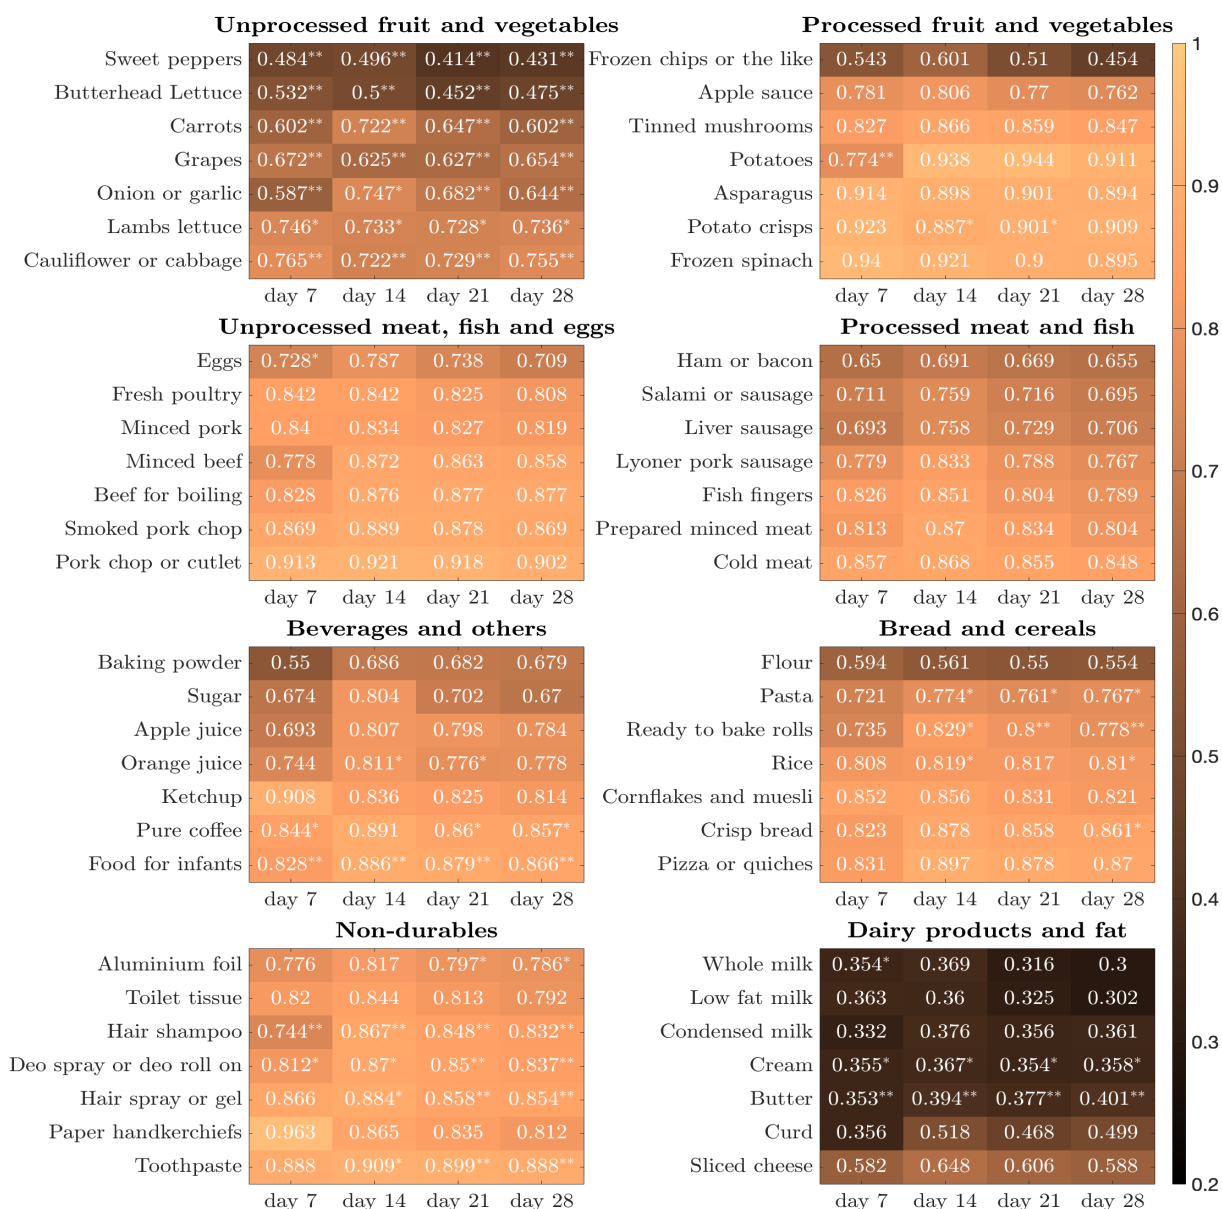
**Unprocessed fruit and vegetables**

| | day 7 | day 14 | day 21 | day 28 |
|---|---|---|---|---|
| Sweet peppers | 0.484** | 0.496** | 0.414** | 0.431** |
| Butterhead Lettuce | 0.532** | 0.5** | 0.452** | 0.475** |
| Carrots | 0.602** | 0.722** | 0.647** | 0.602** |
| Grapes | 0.672** | 0.625** | 0.627** | 0.654** |
| Onion or garlic | 0.587** | 0.747* | 0.682** | 0.644** |
| Lambs lettuce | 0.746* | 0.733* | 0.728* | 0.736* |
| Cauliflower or cabbage | 0.765** | 0.722** | 0.729** | 0.755** |

**Processed fruit and vegetables**

| | day 7 | day 14 | day 21 | day 28 |
|---|---|---|---|---|
| Frozen chips or the like | 0.543 | 0.601 | 0.51 | 0.454 |
| Apple sauce | 0.781 | 0.806 | 0.77 | 0.762 |
| Tinned mushrooms | 0.827 | 0.866 | 0.859 | 0.847 |
| Potatoes | 0.774** | 0.938 | 0.944 | 0.911 |
| Asparagus | 0.914 | 0.898 | 0.901 | 0.894 |
| Potato crisps | 0.923 | 0.887* | 0.901* | 0.909 |
| Frozen spinach | 0.94 | 0.921 | 0.9 | 0.895 |

**Unprocessed meat, fish and eggs**

| | day 7 | day 14 | day 21 | day 28 |
|---|---|---|---|---|
| Eggs | 0.728* | 0.787 | 0.738 | 0.709 |
| Fresh poultry | 0.842 | 0.842 | 0.825 | 0.808 |
| Minced pork | 0.84 | 0.834 | 0.827 | 0.819 |
| Minced beef | 0.778 | 0.872 | 0.863 | 0.858 |
| Beef for boiling | 0.828 | 0.876 | 0.877 | 0.877 |
| Smoked pork chop | 0.869 | 0.889 | 0.878 | 0.869 |
| Pork chop or cutlet | 0.913 | 0.921 | 0.918 | 0.902 |

**Processed meat and fish**

| | day 7 | day 14 | day 21 | day 28 |
|---|---|---|---|---|
| Ham or bacon | 0.65 | 0.691 | 0.669 | 0.655 |
| Salami or sausage | 0.711 | 0.759 | 0.716 | 0.695 |
| Liver sausage | 0.693 | 0.758 | 0.729 | 0.706 |
| Lyoner pork sausage | 0.779 | 0.833 | 0.788 | 0.767 |
| Fish fingers | 0.826 | 0.851 | 0.804 | 0.789 |
| Prepared minced meat | 0.813 | 0.87 | 0.834 | 0.804 |
| Cold meat | 0.857 | 0.868 | 0.855 | 0.848 |

**Beverages and others**

| | day 7 | day 14 | day 21 | day 28 |
|---|---|---|---|---|
| Baking powder | 0.55 | 0.686 | 0.682 | 0.679 |
| Sugar | 0.674 | 0.804 | 0.702 | 0.67 |
| Apple juice | 0.693 | 0.807 | 0.798 | 0.784 |
| Orange juice | 0.744 | 0.811* | 0.776* | 0.778 |
| Ketchup | 0.908 | 0.836 | 0.825 | 0.814 |
| Pure coffee | 0.844* | 0.891 | 0.86* | 0.857* |
| Food for infants | 0.828** | 0.886** | 0.879** | 0.866** |

**Bread and cereals**

| | day 7 | day 14 | day 21 | day 28 |
|---|---|---|---|---|
| Flour | 0.594 | 0.561 | 0.55 | 0.554 |
| Pasta | 0.721 | 0.774* | 0.761* | 0.767* |
| Ready to bake rolls | 0.735 | 0.829* | 0.8** | 0.778** |
| Rice | 0.808 | 0.819* | 0.817 | 0.81* |
| Cornflakes and muesli | 0.852 | 0.856 | 0.831 | 0.821 |
| Crisp bread | 0.823 | 0.878 | 0.858 | 0.861* |
| Pizza or quiches | 0.831 | 0.897 | 0.878 | 0.87 |

**Non-durables**

| | day 7 | day 14 | day 21 | day 28 |
|---|---|---|---|---|
| Aluminium foil | 0.776 | 0.817 | 0.797* | 0.786* |
| Toilet tissue | 0.82 | 0.844 | 0.813 | 0.792 |
| Hair shampoo | 0.744** | 0.867** | 0.848** | 0.832** |
| Deo spray or deo roll on | 0.812* | 0.87* | 0.85** | 0.837** |
| Hair spray or gel | 0.866 | 0.884* | 0.858** | 0.854** |
| Paper handkerchiefs | 0.963 | 0.865 | 0.835 | 0.812 |
| Toothpaste | 0.888 | 0.909* | 0.899** | 0.888** |

**Dairy products and fat**

| | day 7 | day 14 | day 21 | day 28 |
|---|---|---|---|---|
| Whole milk | 0.354* | 0.369 | 0.316 | 0.3 |
| Low fat milk | 0.363 | 0.36 | 0.325 | 0.302 |
| Condensed milk | 0.332 | 0.376 | 0.356 | 0.361 |
| Cream | 0.355* | 0.367* | 0.354* | 0.358* |
| Butter | 0.353** | 0.394** | 0.377** | 0.401** |
| Curd | 0.356 | 0.518 | 0.468 | 0.499 |
| Sliced cheese | 0.582 | 0.648 | 0.606 | 0.588 |

1
0.9
0.8
0.7
0.6
0.5
0.4
0.3
0.2